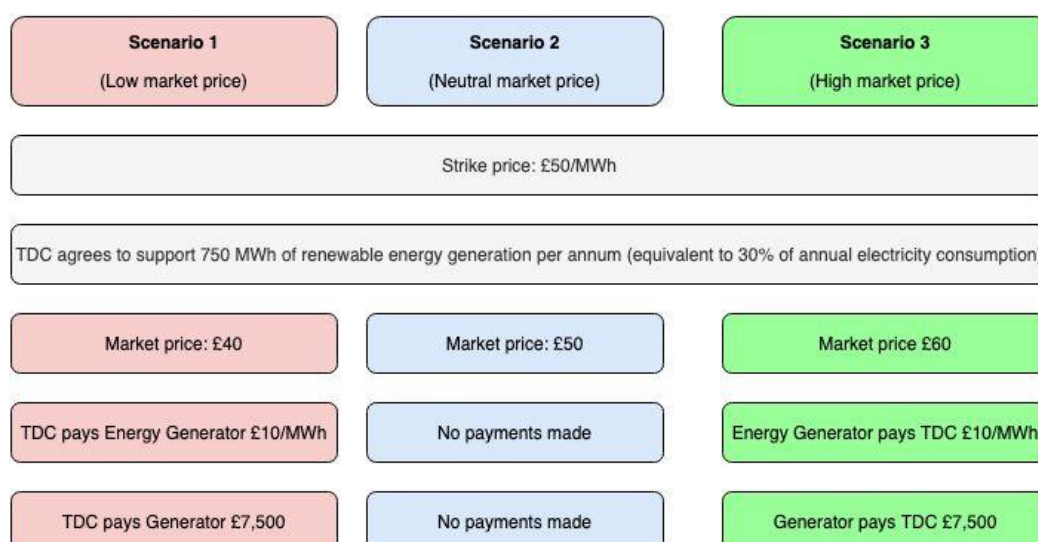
Scenario 1
(Low market price)

Scenario 2
(Neutral market price)

Scenario 3
(High market price)

Strike price: £50/MWh

TDC agrees to support 750 MWh of renewable energy generation per annum (equivalent to 30% of annual electricity consumption)

Market price: £40

Market price: £50

Market price £60

TDC pays Energy Generator £10/MWh

No payments made

Energy Generator pays TDC £10/MWh

TDC pays Generator £7,500

No payments made

Generator pays TDC £7,500